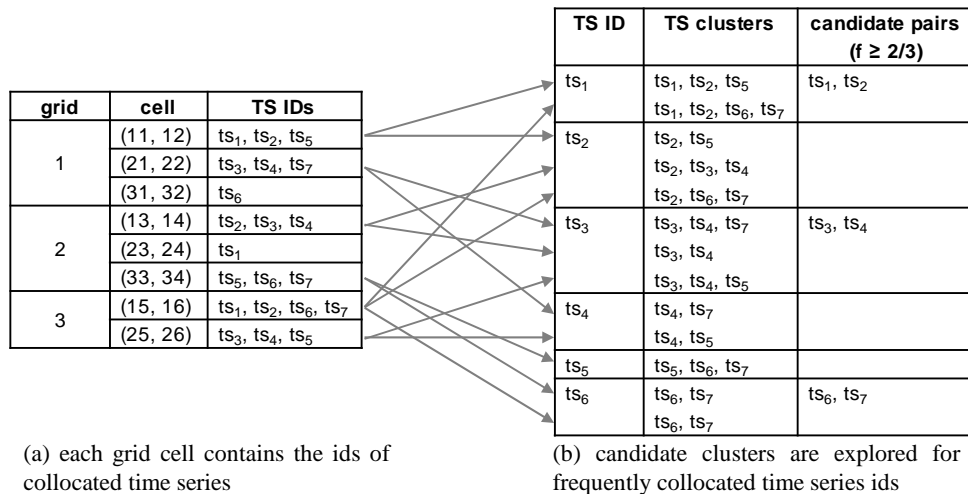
| grid | cell | TS IDs |
|---|---|---|
| 1 | (11, 12) | $ts_1$, $ts_2$, $ts_5$ |
|  | (21, 22) | $ts_3$, $ts_4$, $ts_7$ |
|  | (31, 32) | $ts_6$ |
| 2 | (13, 14) | $ts_2$, $ts_3$, $ts_4$ |
|  | (23, 24) | $ts_1$ |
|  | (33, 34) | $ts_5$, $ts_6$, $ts_7$ |
| 3 | (15, 16) | $ts_1$, $ts_2$, $ts_6$, $ts_7$ |
|  | (25, 26) | $ts_3$, $ts_4$, $ts_5$ |

(a) each grid cell contains the ids of collocated time series

| TS ID | TS clusters | candidate pairs ($f \geq 2/3$) |
|---|---|---|
| $ts_1$ | $ts_1$, $ts_2$, $ts_5$<br>$ts_1$, $ts_2$, $ts_6$, $ts_7$ | $ts_1$, $ts_2$ |
| $ts_2$ | $ts_2$, $ts_5$<br>$ts_2$, $ts_3$, $ts_4$<br>$ts_2$, $ts_6$, $ts_7$ |  |
| $ts_3$ | $ts_3$, $ts_4$, $ts_7$<br>$ts_3$, $ts_4$<br>$ts_3$, $ts_4$, $ts_5$ | $ts_3$, $ts_4$ |
| $ts_4$ | $ts_4$, $ts_7$<br>$ts_4$, $ts_5$ |  |
| $ts_5$ | $ts_5$, $ts_6$, $ts_7$ |  |
| $ts_6$ | $ts_6$, $ts_7$<br>$ts_6$, $ts_7$ | $ts_6$, $ts_7$ |

(b) candidate clusters are explored for frequently collocated time series ids